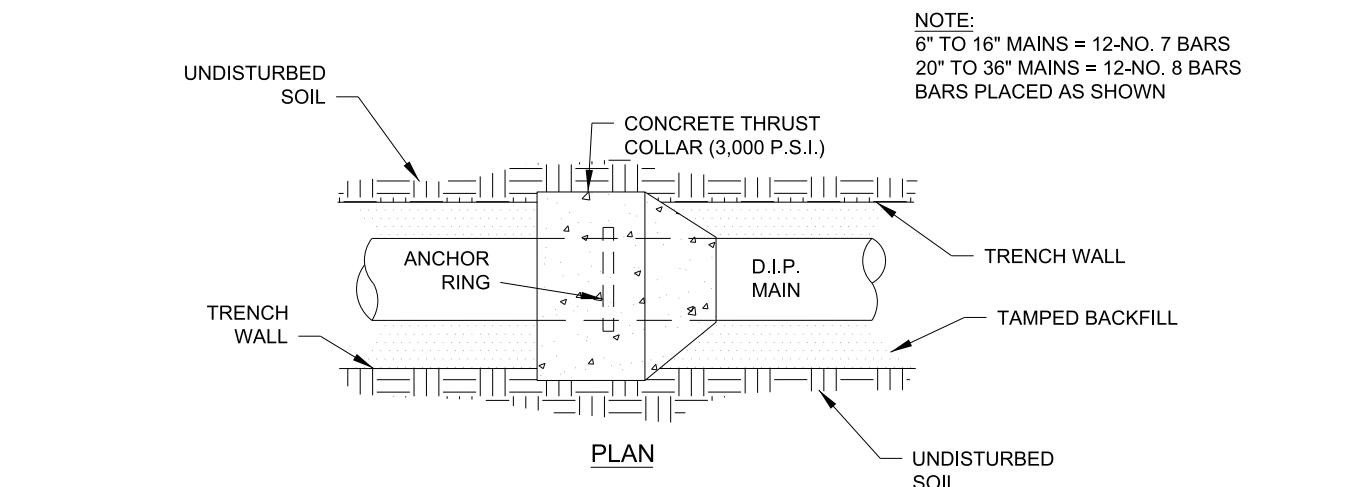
NOTE:
6" TO 16" MAINS = 12-NO. 7 BARS
20" TO 36" MAINS = 12-NO. 8 BARS
BARS PLACED AS SHOWN

UNDISTURBED SOIL

CONCRETE THRUST COLLAR (3,000 P.S.I.)

ANCHOR RING

D.I.P. MAIN

TRENCH WALL

TRENCH WALL

TAMPED BACKFILL

PLAN

UNDISTURBED SOIL